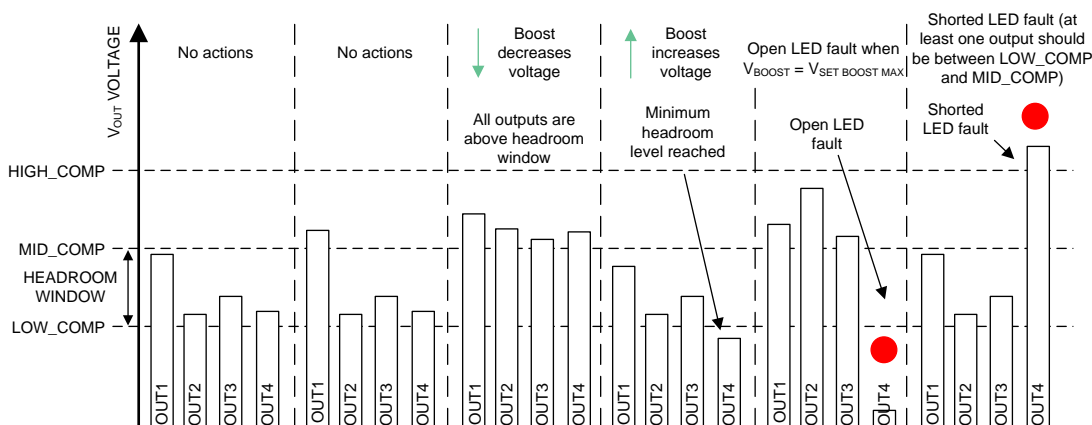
$V_{OUT}$ VOLTAGE

No actions

No actions

Boost decreases voltage

Boost increases voltage

Open LED fault when $V_{BOOST} = V_{SET\ BOOST\ MAX}$

Shorted LED fault (at least one output should be between LOW_COMP and MID_COMP)

All outputs are above headroom window

Minimum headroom level reached

Open LED fault

Shorted LED fault

HIGH_COMP

MID_COMP

HEADROOM WINDOW

LOW_COMP

OUT1 OUT2 OUT3 OUT4 OUT1 OUT2 OUT3 OUT4 OUT1 OUT2 OUT3 OUT4 OUT1 OUT2 OUT3 OUT4 OUT1 OUT2 OUT3 OUT4 OUT1 OUT2 OUT3 OUT4